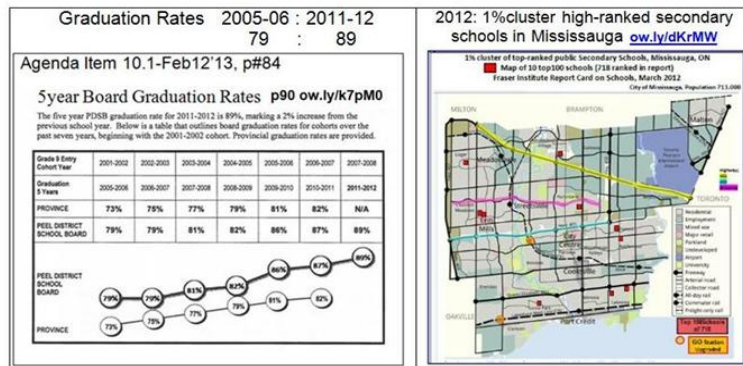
Graduation Rates 2005-06 : 2011-12
79 : 89

Agenda Item 10.1-Feb12'13, p#84

5year Board Graduation Rates p90 ow.ly/k7pM0

The five year PDSB graduation rate for 2011-2012 is 89%, marking a 2% increase from the previous school year. Below is a table that outlines board graduation rates for cohorts over the past seven years, beginning with the 2001-2002 cohort. Provincial graduation rates are provided.

| Grade 9 Entry Cohort Year | 2001-2002 | 2002-2003 | 2003-2004 | 2004-2005 | 2005-2006 | 2006-2007 | 2007-2008 |
|---|---|---|---|---|---|---|---|
| Graduation 5 Years | 2005-2006 | 2006-2007 | 2007-2008 | 2008-2009 | 2009-2010 | 2010-2011 | 2011-2012 |
| PROVINCE | 73% | 75% | 77% | 79% | 81% | 82% | N/A |
| PEEL DISTRICT SCHOOL BOARD | 79% | 79% | 81% | 82% | 86% | 87% | 89% |

PEEL DISTRICT SCHOOL BOARD
79% 79% 81% 82% 86% 87% 89%
PROVINCE
73% 75% 77% 79% 81% 82%

2012: 1%cluster high-ranked secondary schools in Mississauga ow.ly/dKrMW

1% cluster of top-ranked public Secondary Schools, Mississauga, ON
Map of 10 top100 schools (718 ranked in report)
Fraser Institute Report Card on Schools, March 2012
City of Mississauga, Population 713,000

MILTON BRAMPTON Malton TORONTO Meadowvale Streetsville City Centre Cooksville OAKVILLE Port Credit Erin Mills

Residential
Employment
Mixed use
Major retail
Parkland
Undeveloped
Airport
University
Freeway
Arterial road
Collector road
All-day rail
Commuter rail
Freight-only rail

Top 100 schools of 718

GO Station
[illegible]